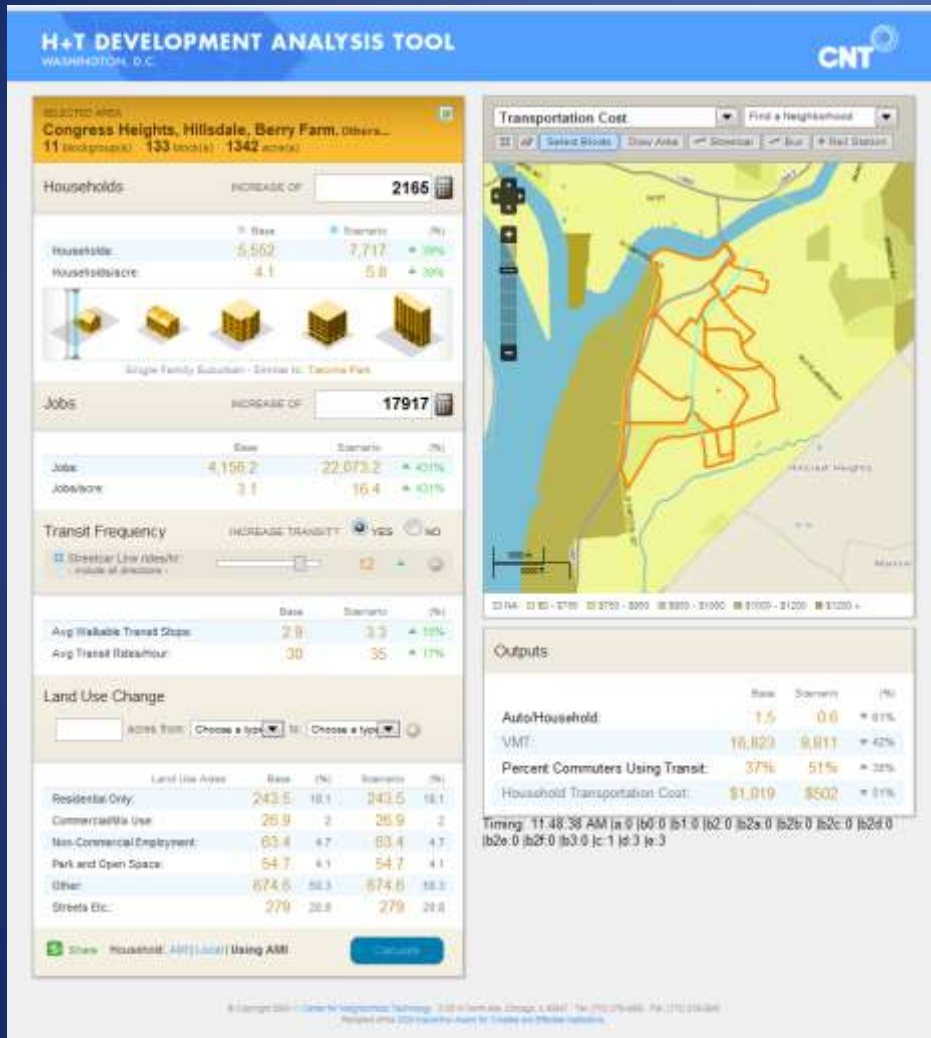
H+T DEVELOPMENT ANALYSIS TOOL
WASHINGTON, D.C.

CNT

SELECTED AREA
Congress Heights, Hillsdale, Berry Farm, Others...
11 blockgroup(s) 133 block(s) 1342 acre(s)

Households INCREASE OF 2165

| | Base | Scenario | (%) |
|---|---|---|---|
| Households | 5,552 | 7,717 | ▲ 39% |
| Households/acre | 4.1 | 5.8 | ▲ 39% |

Single Family Suburban - Similar to: Takoma Park

Jobs INCREASE OF 17917

| | Base | Scenario | (%) |
|---|---|---|---|
| Jobs | 4,156.2 | 22,073.2 | ▲ 431% |
| Jobs/acre | 3.1 | 16.4 | ▲ 431% |

Transit Frequency INCREASE TRANSIT? YES NO
Streetcar Line rides/hr: - include all directions - 12

| | Base | Scenario | (%) |
|---|---|---|---|
| Avg Walkable Transit Stops | 2.9 | 3.3 | ▲ 15% |
| Avg Transit Rides/Hour | 30 | 35 | ▲ 17% |

Land Use Change
acres from Choose a type to Choose a type

| Land Use Areas | Base | (%) | Scenario | (%) |
|---|---|---|---|---|
| Residential Only | 243.5 | 18.1 | 243.5 | 18.1 |
| Commercial/Mix Use | 26.9 | 2 | 26.9 | 2 |
| Non-Commercial Employment | 63.4 | 4.7 | 63.4 | 4.7 |
| Park and Open Space | 54.7 | 4.1 | 54.7 | 4.1 |
| Other | 674.6 | 50.3 | 674.6 | 50.3 |
| Streets Etc. | 279 | 20.8 | 279 | 20.8 |

Share Household: AMI | Local | Using AMI Calculate

Transportation Cost Find a Neighborhood
All Select Blocks Draw Area Streetcar Bus Rail Station

Naylor Heights

NA $0 - $750 $750 - $900 $900 - $1000 $1000 - $1200 $1200 +

Outputs

| | Base | Scenario | (%) |
|---|---|---|---|
| Auto/Household | 1.5 | 0.6 | ▼ 61% |
| VMT | 16,823 | 9,811 | ▼ 42% |
| Percent Commuters Using Transit | 37% | 51% | ▲ 38% |
| Household Transportation Cost | $1,019 | $502 | ▼ 51% |

Timing: 11:48:38 AM |a:0 |b0:0 |b1:0 |b2:0 |b2a:0 |b2b:0 |b2c:0 |b2d:0 |b2e:0 |b2f:0 |b3:0 |c:1 |d:3 |e:3

© Copyright 2011 Center for Neighborhood Technology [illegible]